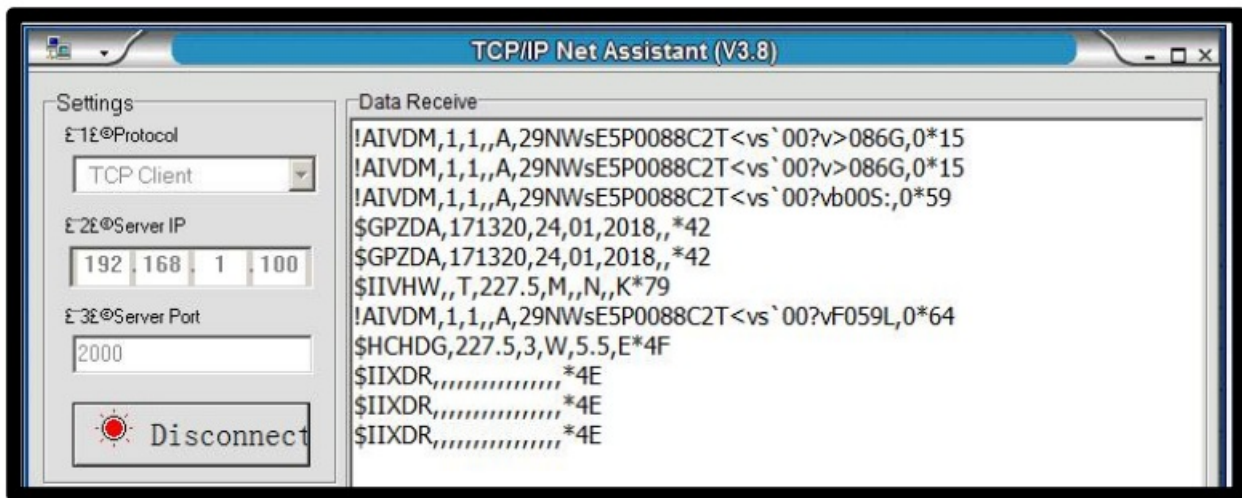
TCP/IP Net Assistant (V3.8)

Settings

£¨1£©Protocol

TCP Client

£¨2£©Server IP

192 . 168 . 1 . 100

£¨3£©Server Port

2000

Disconnect

Data Receive

!AIVDM,1,1,,A,29NWsE5P0088C2T<vs`00?v>086G,0*15
!AIVDM,1,1,,A,29NWsE5P0088C2T<vs`00?v>086G,0*15
!AIVDM,1,1,,A,29NWsE5P0088C2T<vs`00?vb00S:,0*59
$GPZDA,171320,24,01,2018,,*42
$GPZDA,171320,24,01,2018,,*42
$IIVHW,,T,227.5,M,,N,,K*79
!AIVDM,1,1,,A,29NWsE5P0088C2T<vs`00?vF059L,0*64
$HCHDG,227.5,3,W,5.5,E*4F
$IIXDR,,,,,,,,,,,,,,,*4E
$IIXDR,,,,,,,,,,,,,,,*4E
$IIXDR,,,,,,,,,,,,,,,*4E